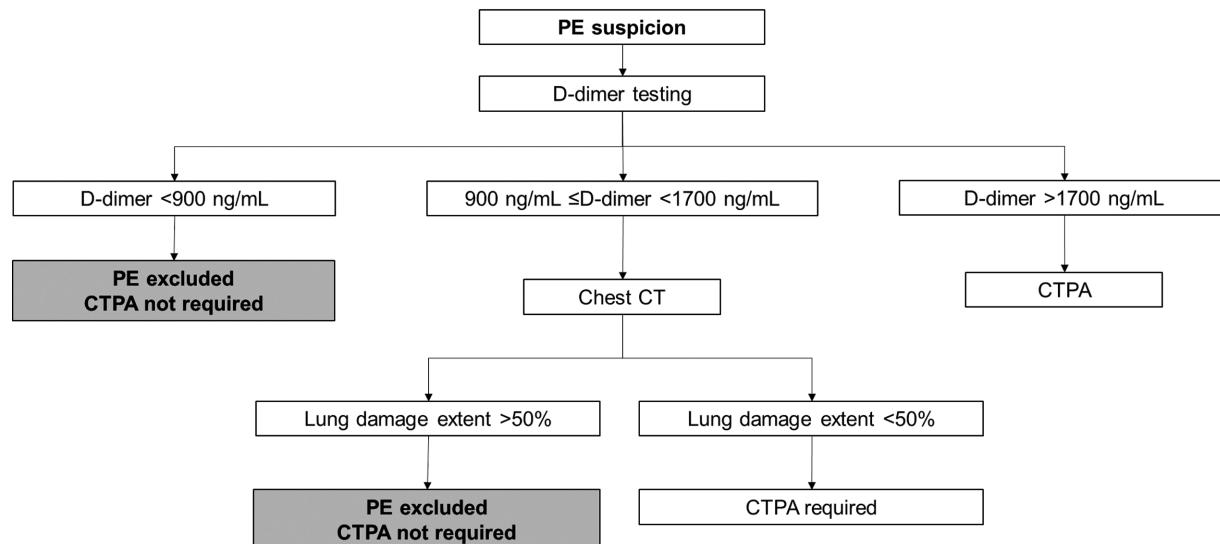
PE suspicion

D-dimer testing

D-dimer <900 ng/mL

900 ng/mL ≤D-dimer <1700 ng/mL

D-dimer >1700 ng/mL

PE excluded
CTPA not required

Chest CT

CTPA

Lung damage extent >50%

Lung damage extent <50%

PE excluded
CTPA not required

CTPA required